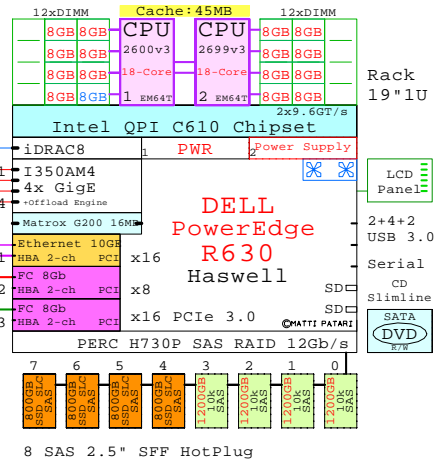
12xDIMM
Cache:45MB
12xDIMM

8GB 8GB
8GB 8GB
8GB 8GB
8GB 8GB

CPU
2600v3
18-Core
1 EM64T

CPU
2699v3
18-Core
2 EM64T

8GB 8GB
8GB 8GB
8GB 8GB
8GB 8GB

Rack
19"1U

2x9.6GT/s
Intel QPI C610 Chipset

iDRAC8
1 PWR 2
Power Supply

I350AM4
4x GigE
+Offload Engine

LCD
Panel

Matrox G200 16MB

DELL
PowerEdge
R630
Haswell

2+4+2
USB 3.0

Ethernet 10GB
HBA 2-ch PCI
x16

Serial

FC 8Gb
HBA 2-ch PCI
x8

SD
SD

CD
Slimline

FC 8Gb
HBA 2-ch PCI
x16 PCIe 3.0

©MATTI PATARI

SATA
DVD
R/W

PERC H730P SAS RAID 12Gb/s

7 6 5 4 3 2 1 0

800GB SSD SLC SAS
800GB SSD SLC SAS
800GB SSD SLC SAS
800GB SSD SLC SAS
1200GB 10k SAS
1200GB 10k SAS
1200GB 10k SAS
1200GB 10k SAS

8 SAS 2.5" SFF HotPlug